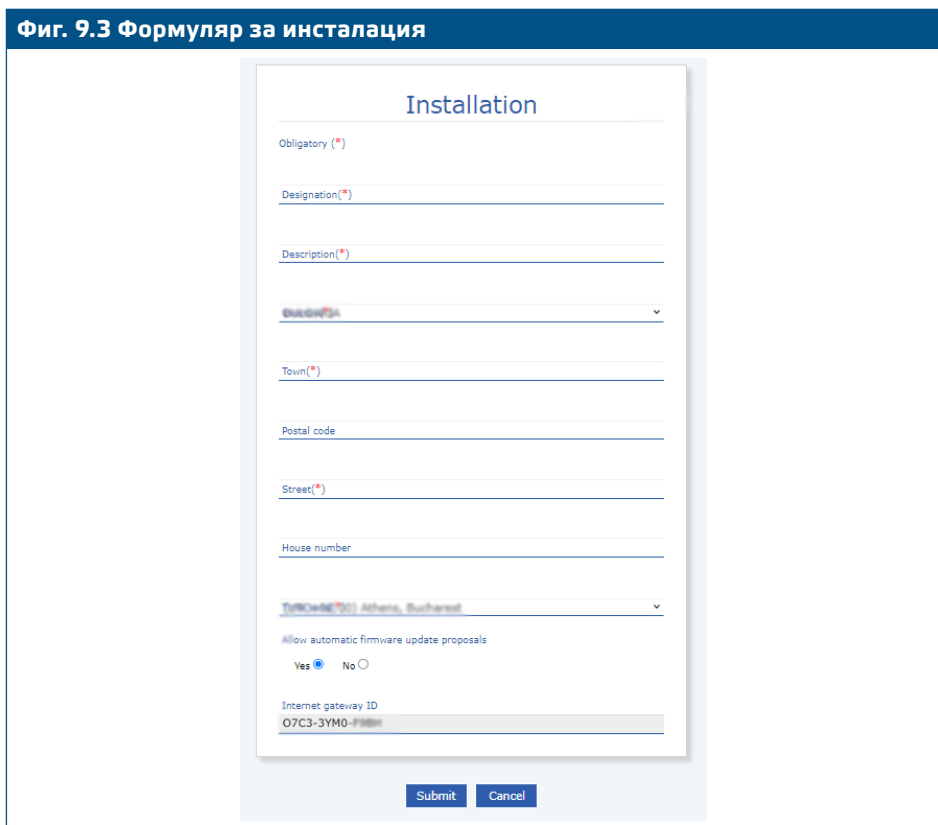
Фиг. 9.3 Формуляр за инсталация

Installation

Obligatory (*)

Designation(*)

Description(*)

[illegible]

Town(*)

Postal code

Street(*)

House number

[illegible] Athens, Bucharest

Allow automatic firmware update proposals

Yes No

Internet gateway ID

O7C3-3YM0-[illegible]

Submit Cancel